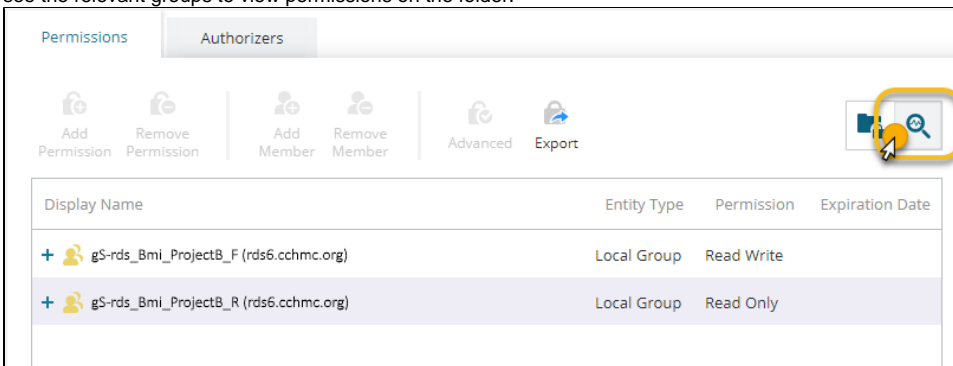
see the relevant groups to view permissions on the folder.

Permissions Authorizers

Add Permission Remove Permission Add Member Remove Member Advanced Export

| Display Name | Entity Type | Permission | Expiration Date |
|---|---|---|---|
| + gS-rds_Bmi_ProjectB_F (rds6.cchmc.org) | Local Group | Read Write | |
| + gS-rds_Bmi_ProjectB_R (rds6.cchmc.org) | Local Group | Read Only | |